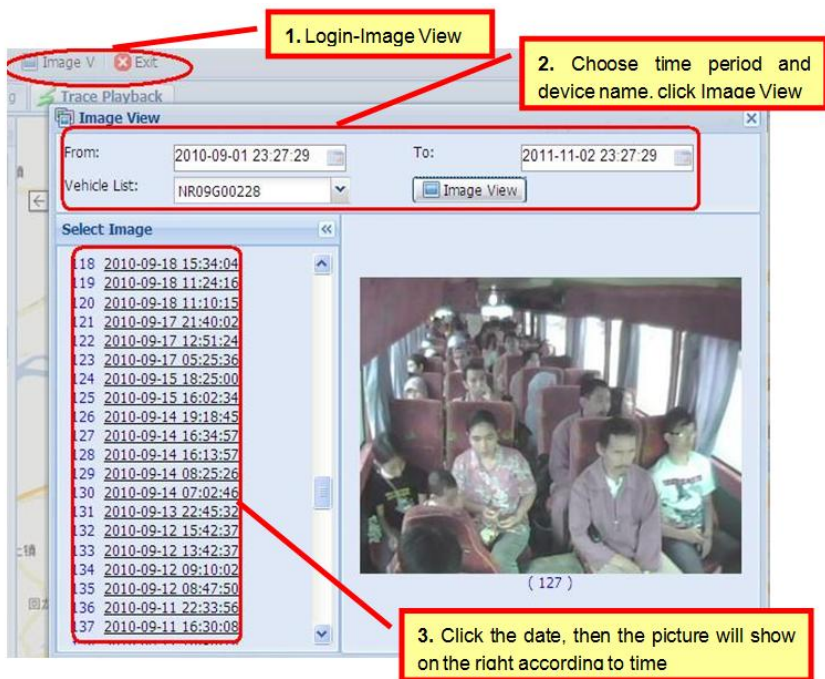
1. Login-Image View

Image V Exit

Trace Playback

2. Choose time period and device name. click Image View

Image View

From: 2010-09-01 23:27:29

To: 2011-11-02 23:27:29

Vehicle List: NR09G00228

Image View

Select Image

118 2010-09-18 15:34:04
119 2010-09-18 11:24:16
120 2010-09-18 11:10:15
121 2010-09-17 21:40:02
122 2010-09-17 12:51:24
123 2010-09-17 05:25:36
124 2010-09-15 18:25:00
125 2010-09-15 16:02:34
126 2010-09-14 19:18:45
127 2010-09-14 16:34:57
128 2010-09-14 16:13:57
129 2010-09-14 08:25:26
130 2010-09-14 07:02:46
131 2010-09-13 22:45:32
132 2010-09-12 15:42:37
133 2010-09-12 13:42:37
134 2010-09-12 09:10:02
135 2010-09-12 08:47:50
136 2010-09-11 22:33:56
137 2010-09-11 16:30:08

( 127 )

3. Click the date, then the picture will show on the right according to time